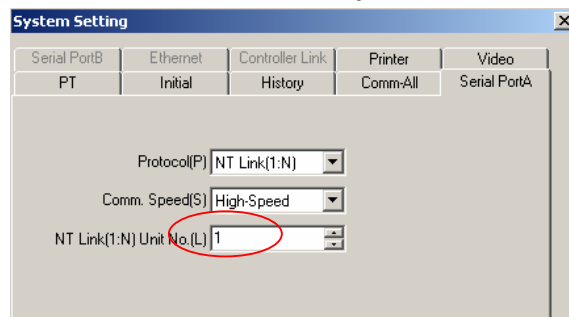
System Setting

Serial PortB | Ethernet | Controller Link | Printer | Video
PT | Initial | History | Comm-All | Serial PortA

Protocol(P) NT Link(1:N)

Comm. Speed(S) High-Speed

NT Link(1:N) Unit No.(L) 1